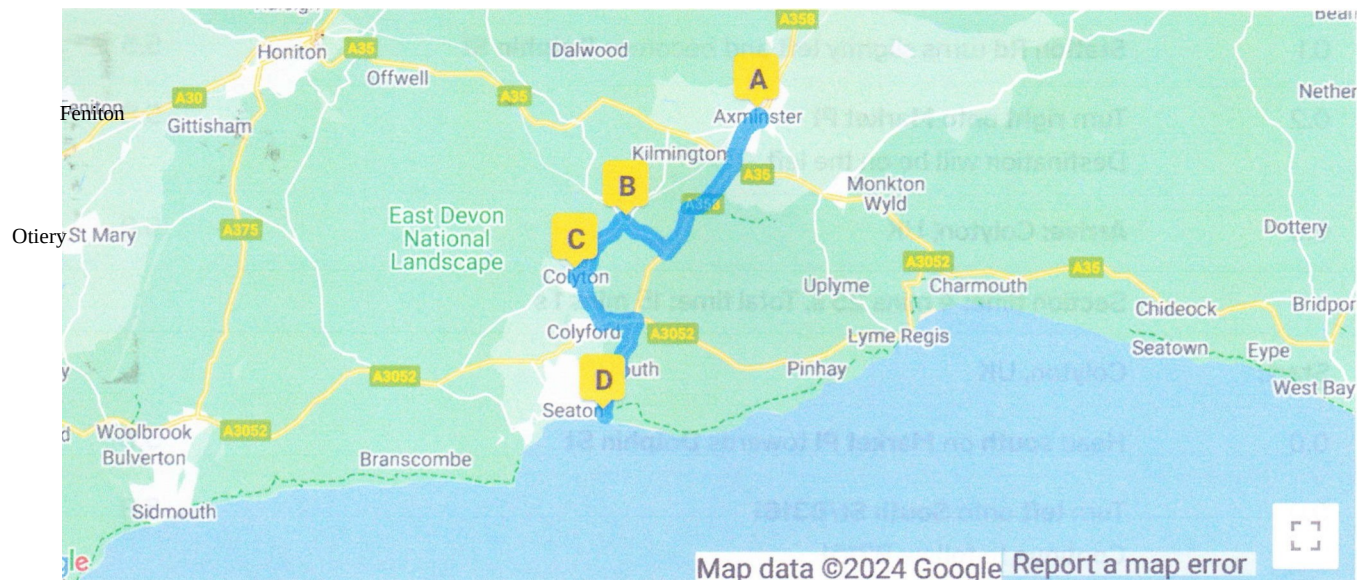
A358
Beam
Honiton
A35
Dalwood
Offwell
A
Nether
Feniton
A30
A35
Axminster
Gittisham
Kilmington
B
A35
Monkton Wyld
East Devon National Landscape
A358
Otiery St Mary
A375
C
Dottery
Colyton
A3052
Charmouth
A35
Uplyme
Chideock
Bridpor
Colyford
A3052
Lyme Regis
Seatown
Eype
D
Seaton
outh
Pinhay
A3052
West Bay
Woolbrook
A3052
Bulverton
Branscombe
Sidmouth
gle
Map data ©2024 Google
Report a map error